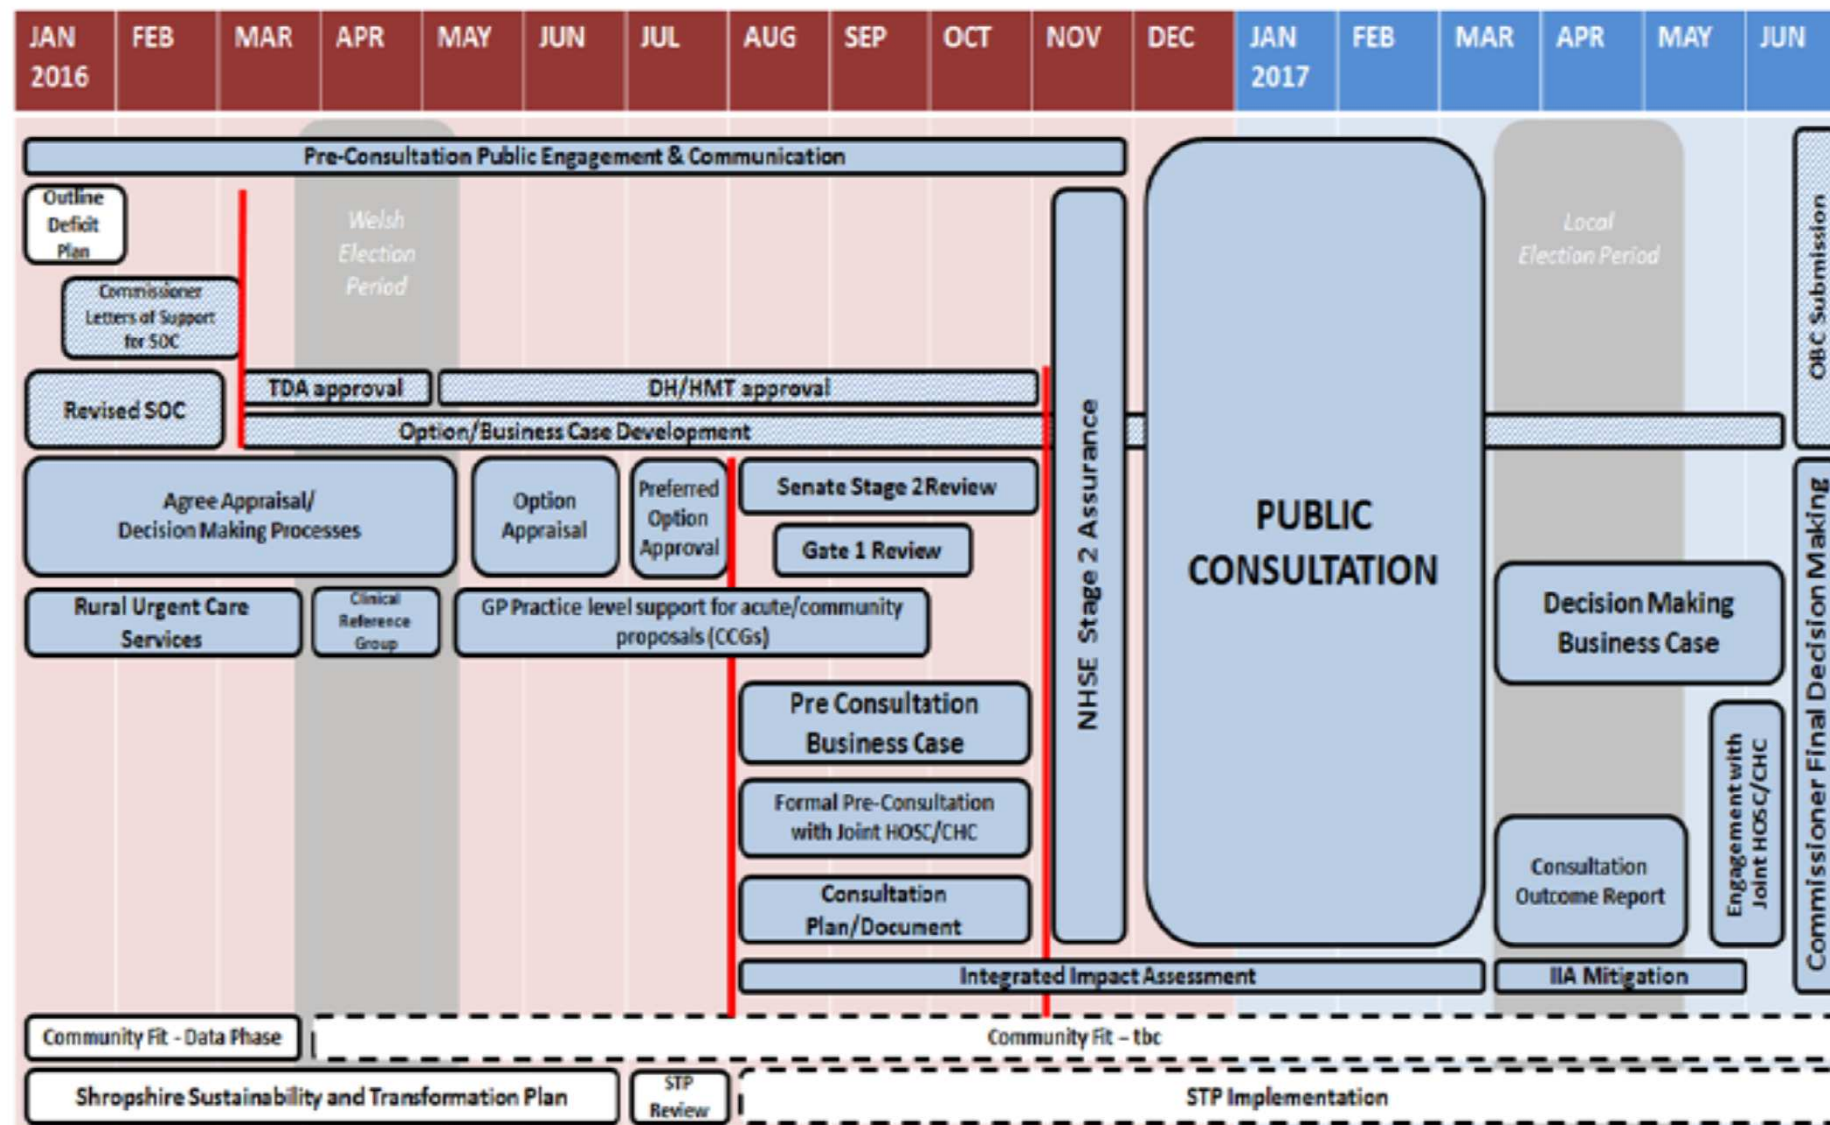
JAN 2016 FEB MAR APR MAY JUN JUL AUG SEP OCT NOV DEC JAN 2017 FEB MAR APR MAY JUN

Pre-Consultation Public Engagement & Communication

Outline Deficit Plan

Welsh Election Period

Local Election Period

OBC Submission

Commissioner Letters of Support for SOC

Revised SOC

TDA approval

DH/HMT approval

Option/Business Case Development

NHSE Stage 2 Assurance

PUBLIC CONSULTATION

Agree Appraisal/ Decision Making Processes

Option Appraisal

Preferred Option Approval

Senate Stage 2 Review

Gate 1 Review

Commissioner Final Decision Making

Rural Urgent Care Services

Clinical Reference Group

GP Practice level support for acute/community proposals (CCGs)

Decision Making Business Case

Pre Consultation Business Case

Formal Pre-Consultation with Joint HOSC/CHC

Engagement with Joint HOSC/CHC

Consultation Plan/Document

Consultation Outcome Report

Integrated Impact Assessment

IIA Mitigation

Community Fit - Data Phase

Community Fit – tbc

Shropshire Sustainability and Transformation Plan

STP Review

STP Implementation